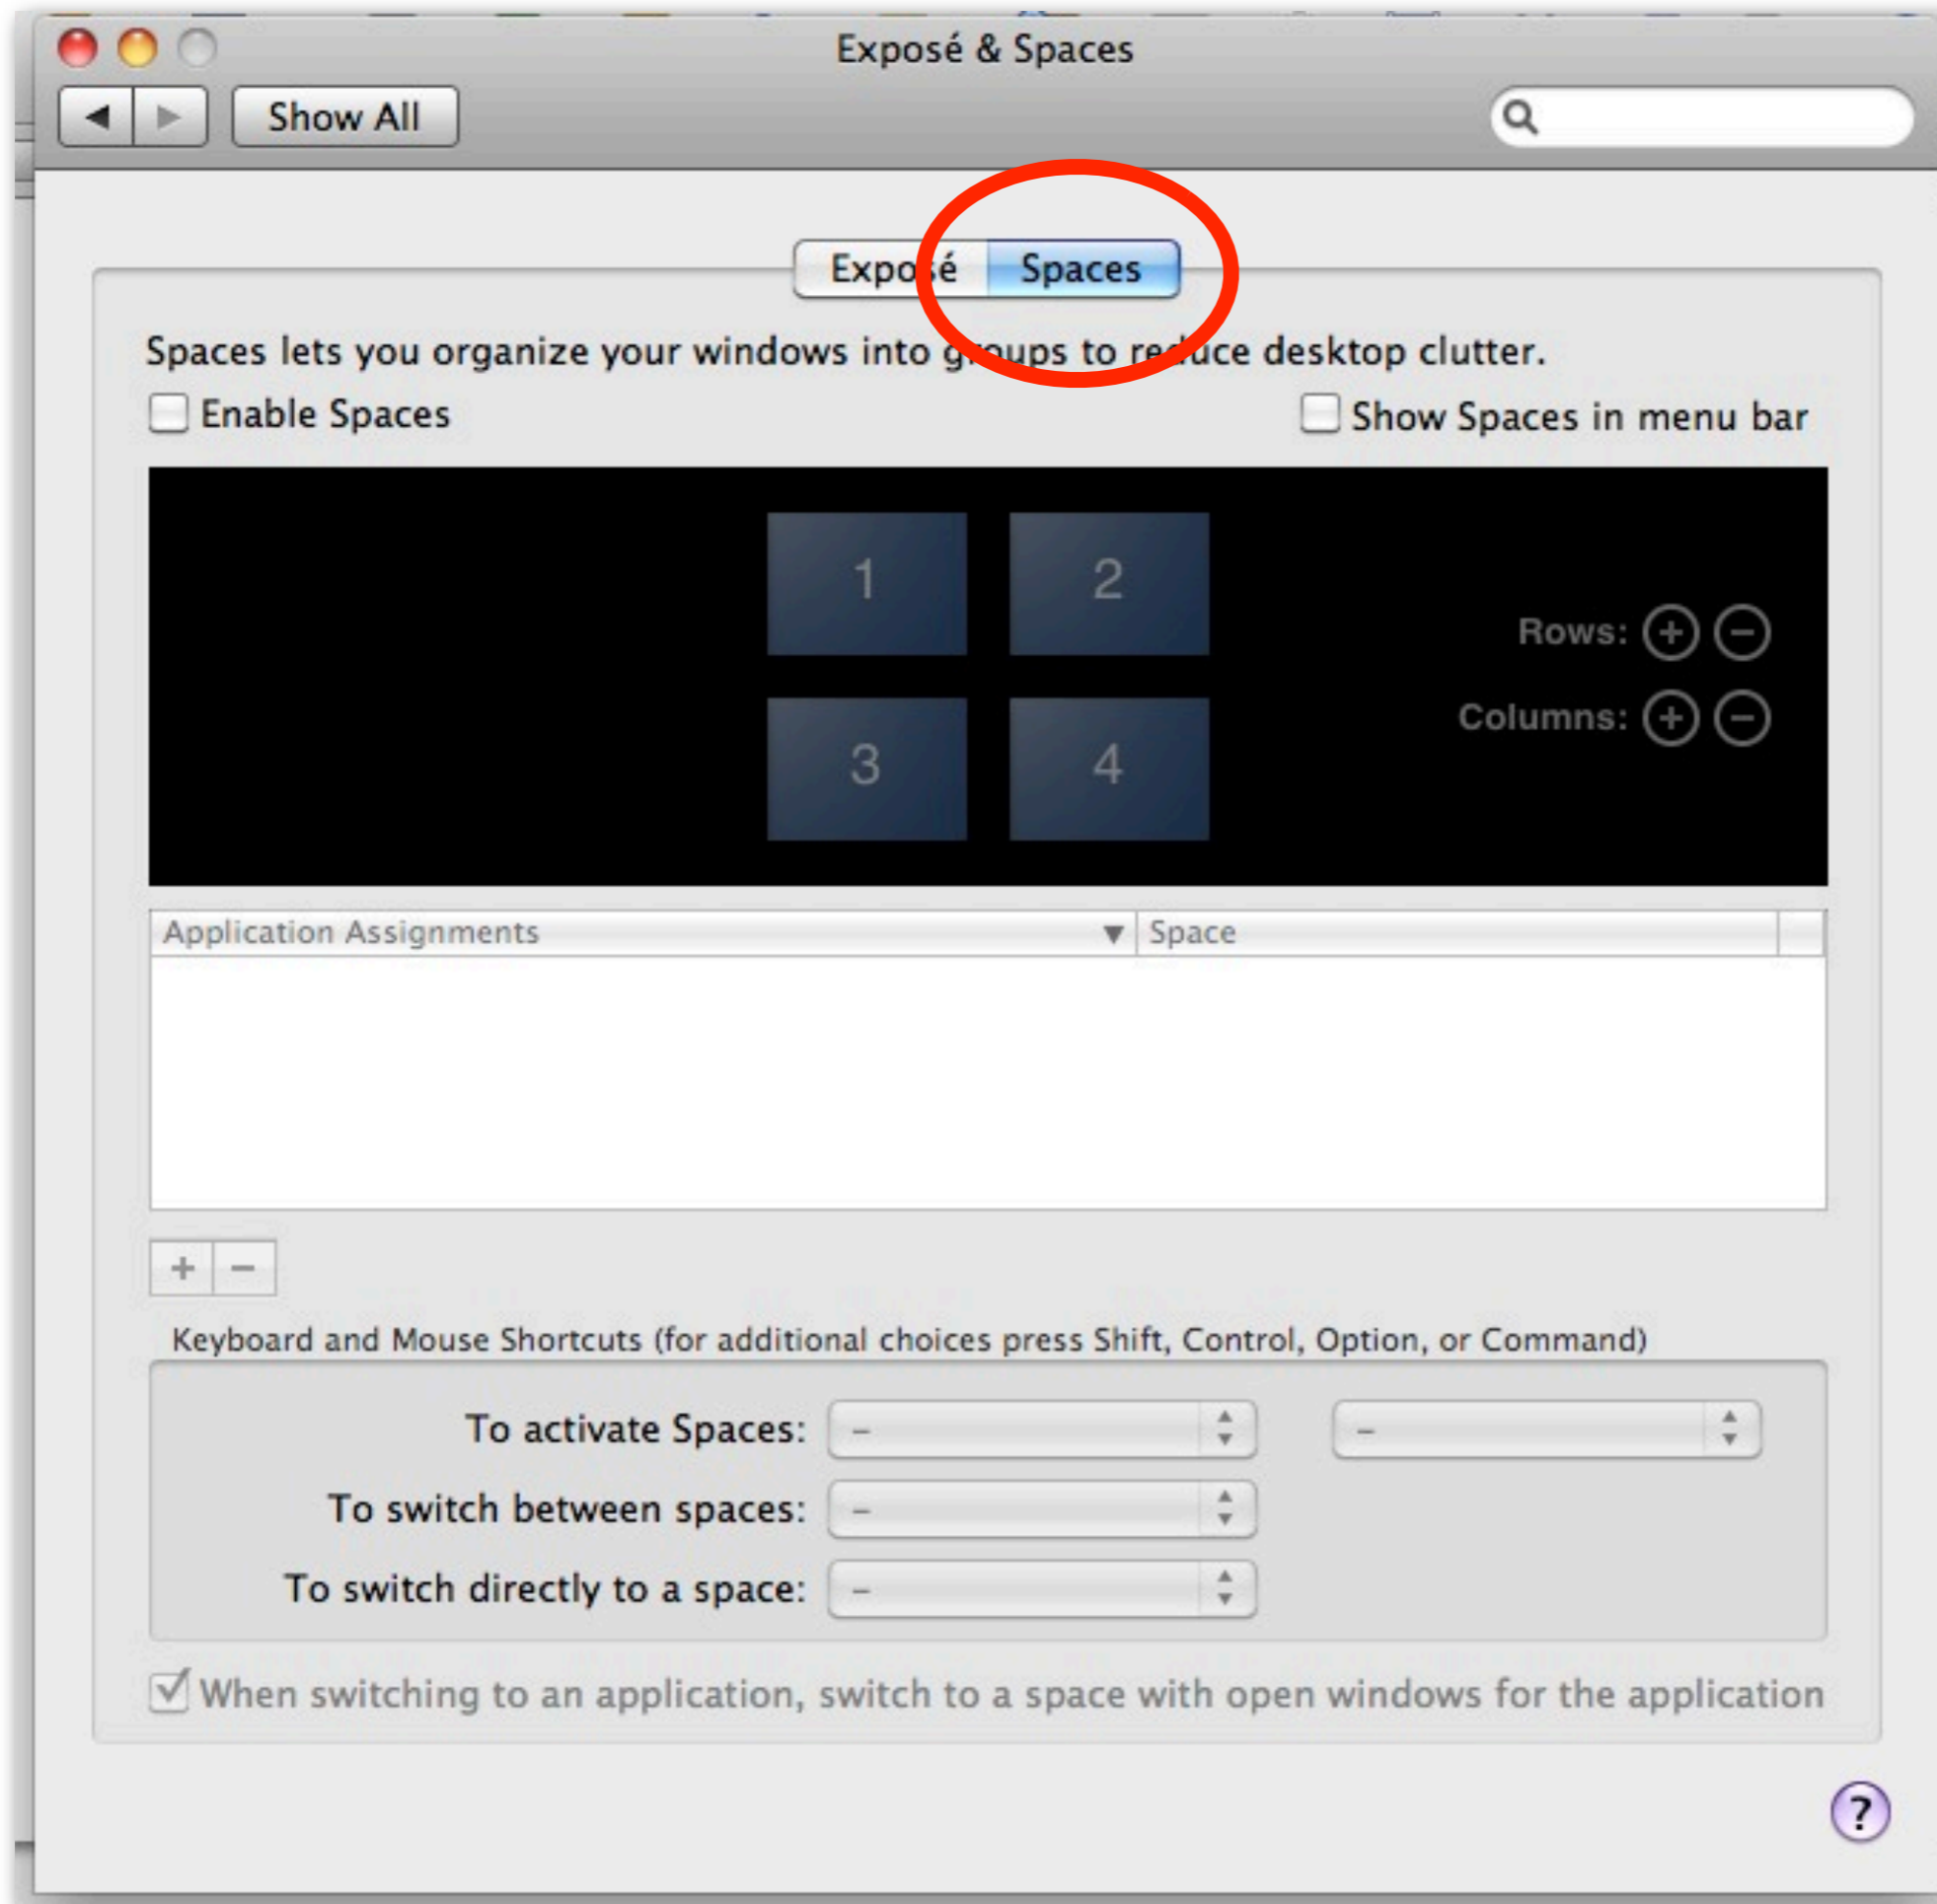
Exposé & Spaces

Show All

Exposé Spaces

Spaces lets you organize your windows into groups to reduce desktop clutter.

Enable Spaces

Show Spaces in menu bar

1 2

3 4

Rows: + −

Columns: + −

| Application Assignments ▼ | Space |
|---|---|

+ −

Keyboard and Mouse Shortcuts (for additional choices press Shift, Control, Option, or Command)

To activate Spaces: – –

To switch between spaces: –

To switch directly to a space: –

When switching to an application, switch to a space with open windows for the application

?